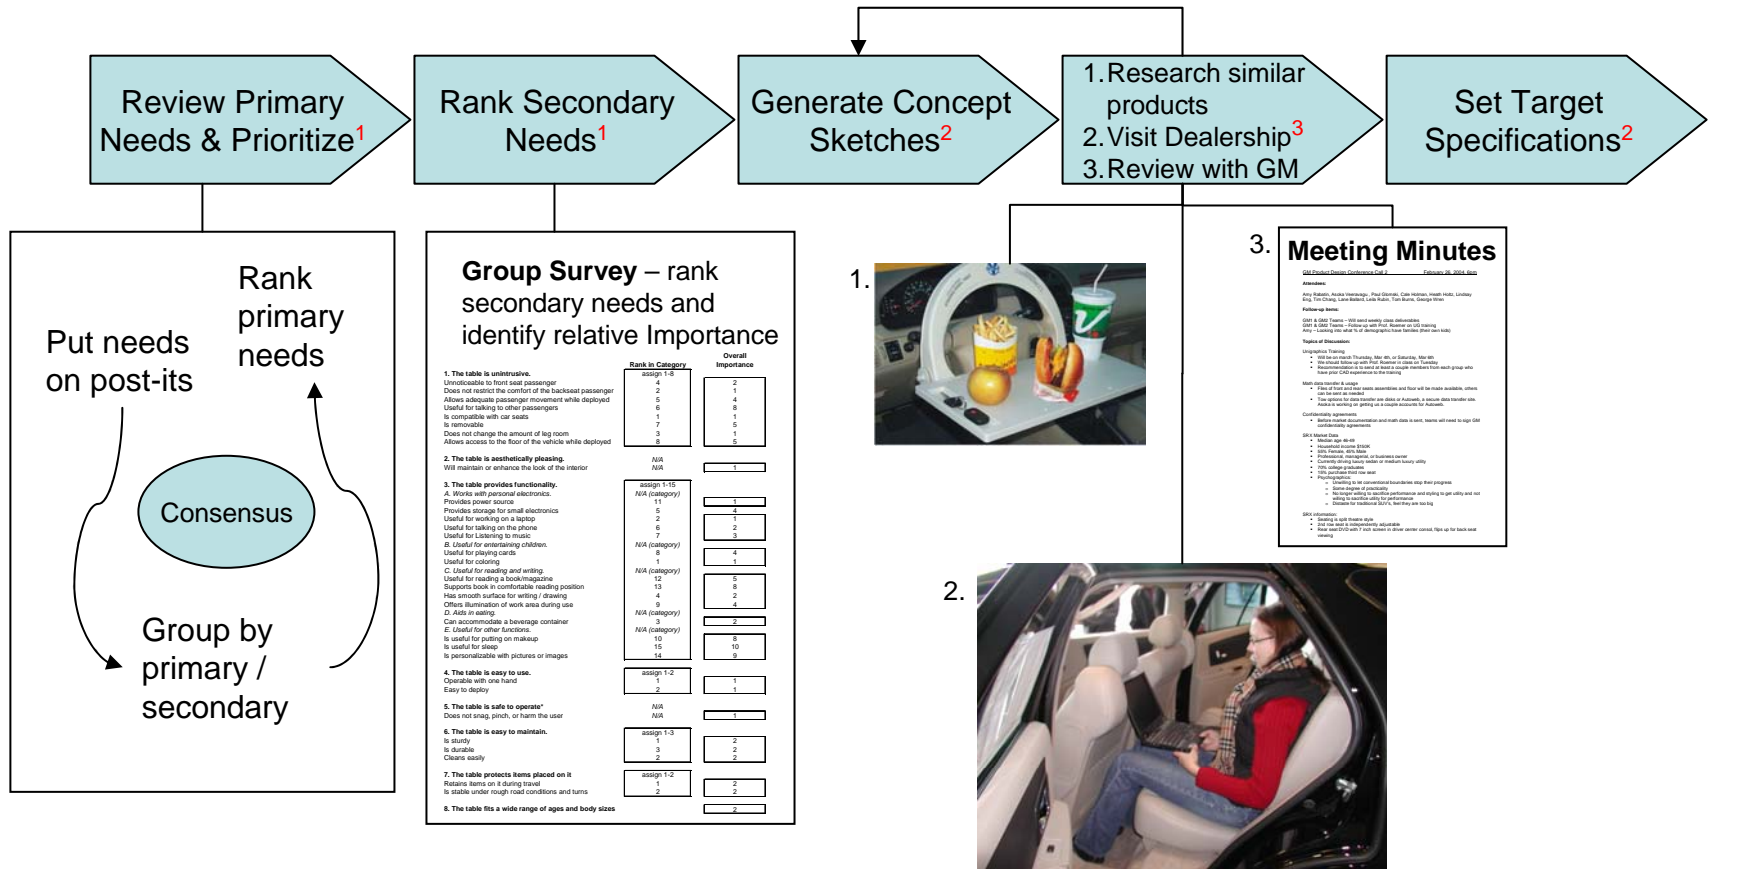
Review Primary Needs & Prioritize$^1$

Rank Secondary Needs$^1$

Generate Concept Sketches$^2$

1. Research similar products
2. Visit Dealership$^3$
3. Review with GM

Set Target Specifications$^2$

Put needs on post-its

Rank primary needs

Consensus

Group by primary / secondary

**Group Survey** – rank secondary needs and identify relative Importance

| | Rank in Category | Overall Importance |
|---|---|---|
| 1. The table is unintrusive. | assign 1-8 | |
| Unnoticeable to front seat passenger | 4 | 2 |
| Does not restrict the comfort of the backseat passenger | 2 | 1 |
| Allows adequate passenger movement while deployed | 5 | 4 |
| Useful for talking to other passengers | 6 | 8 |
| Is compatible with car seats | 1 | 1 |
| Is removable | 7 | 5 |
| Does not change the amount of leg room | 3 | 1 |
| Allows access to the floor of the vehicle while deployed | 8 | 5 |
| 2. The table is aesthetically pleasing. | N/A | |
| Will maintain or enhance the look of the interior | N/A | 1 |
| 3. The table provides functionality. | assign 1-15 | |
| A. Works with personal electronics. | N/A (category) | |
| Provides power source | 11 | 1 |
| Provides storage for small electronics | 5 | 4 |
| Useful for working on a laptop | 2 | 1 |
| Useful for talking on the phone | 6 | 2 |
| Useful for Listening to music | 7 | 3 |
| B. Useful for entertaining children. | N/A (category) | |
| Useful for playing cards | 8 | 4 |
| Useful for coloring | 1 | 1 |
| C. Useful for reading and writing. | N/A (category) | |
| Useful for reading a book/magazine | 12 | 5 |
| Supports book in comfortable reading position | 13 | 8 |
| Has smooth surface for writing / drawing | 4 | 2 |
| Offers illumination of work area during use | 9 | 4 |
| D. Aids in eating. | N/A (category) | |
| Can accommodate a beverage container | 3 | 2 |
| E. Useful for other functions. | N/A (category) | |
| Is useful for putting on makeup | 10 | 8 |
| Is useful for sleep | 15 | 10 |
| Is personalizable with pictures or images | 14 | 9 |
| 4. The table is easy to use. | assign 1-2 | |
| Operable with one hand | 1 | 1 |
| Easy to deploy | 2 | 1 |
| 5. The table is safe to operate* | N/A | |
| Does not snag, pinch, or harm the user | N/A | 1 |
| 6. The table is easy to maintain. | assign 1-3 | |
| Is sturdy | 1 | 2 |
| Is durable | 3 | 2 |
| Cleans easily | 2 | 2 |
| 7. The table protects items placed on it | assign 1-2 | |
| Retains items on it during travel | 1 | 2 |
| Is stable under rough road conditions and turns | 2 | 2 |
| 8. The table fits a wide range of ages and body sizes | | 2 |

1.

2.

3. **Meeting Minutes**

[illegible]